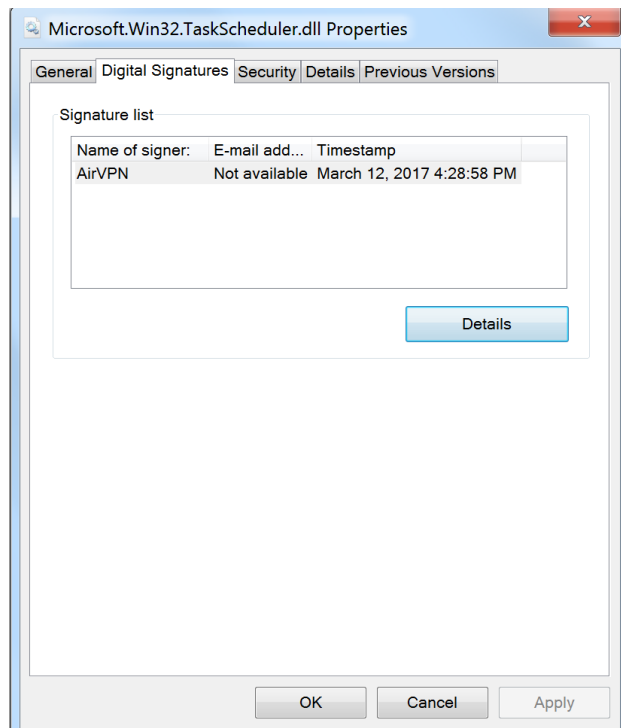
Microsoft.Win32.TaskScheduler.dll Properties

General | Digital Signatures | Security | Details | Previous Versions

Signature list

| Name of signer: | E-mail add... | Timestamp |
|---|---|---|
| AirVPN | Not available | March 12, 2017 4:28:58 PM |

Details

OK | Cancel | Apply